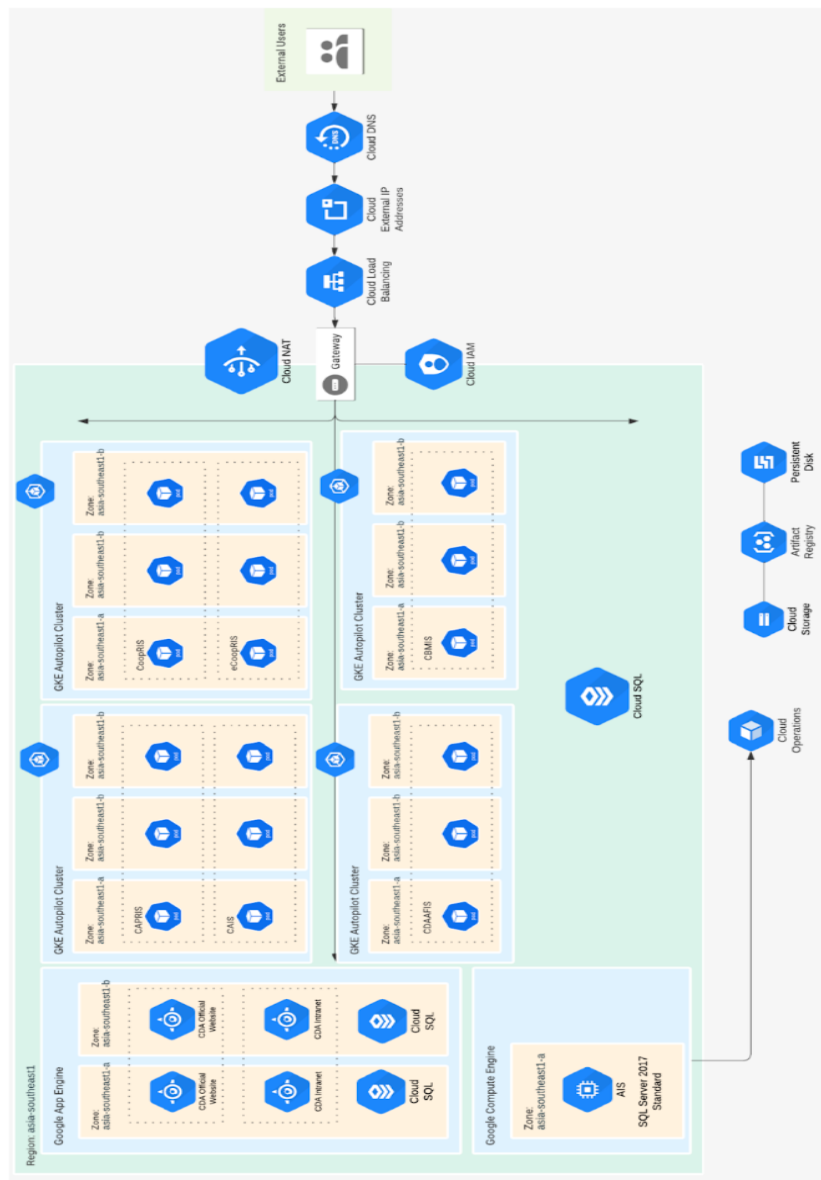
External Users

Cloud DNS

Cloud External IP Addresses

Cloud Load Balancing

Gateway

Cloud NAT

Cloud IAM

Region: asia-southeast1

GKE Autopilot Cluster

Zone: asia-southeast1-a

CoopRIS

eCoopRIS

pod

Zone: asia-southeast1-b

pod

pod

Zone: asia-southeast1-b

pod

pod

GKE Autopilot Cluster

Zone: asia-southeast1-a

CBMIS

pod

Zone: asia-southeast1-b

pod

Zone: asia-southeast1-b

pod

Cloud SQL

Cloud Storage

Artifact Registry

Persistent Disk

GKE Autopilot Cluster

Zone: asia-southeast1-a

CAPRIS

CAIS

pod

pod

Zone: asia-southeast1-b

pod

pod

Zone: asia-southeast1-b

pod

pod

GKE Autopilot Cluster

Zone: asia-southeast1-a

CDAAPIS

pod

Zone: asia-southeast1-b

pod

Zone: asia-southeast1-b

pod

Cloud Operations

Google App Engine

Zone: asia-southeast1-a

CDA Official Website

CDA Intranet

Cloud SQL

Zone: asia-southeast1-b

CDA Official Website

CDA Intranet

Cloud SQL

Google Compute Engine

Zone: asia-southeast1-a

AIS
SQL Server 2017 Standard